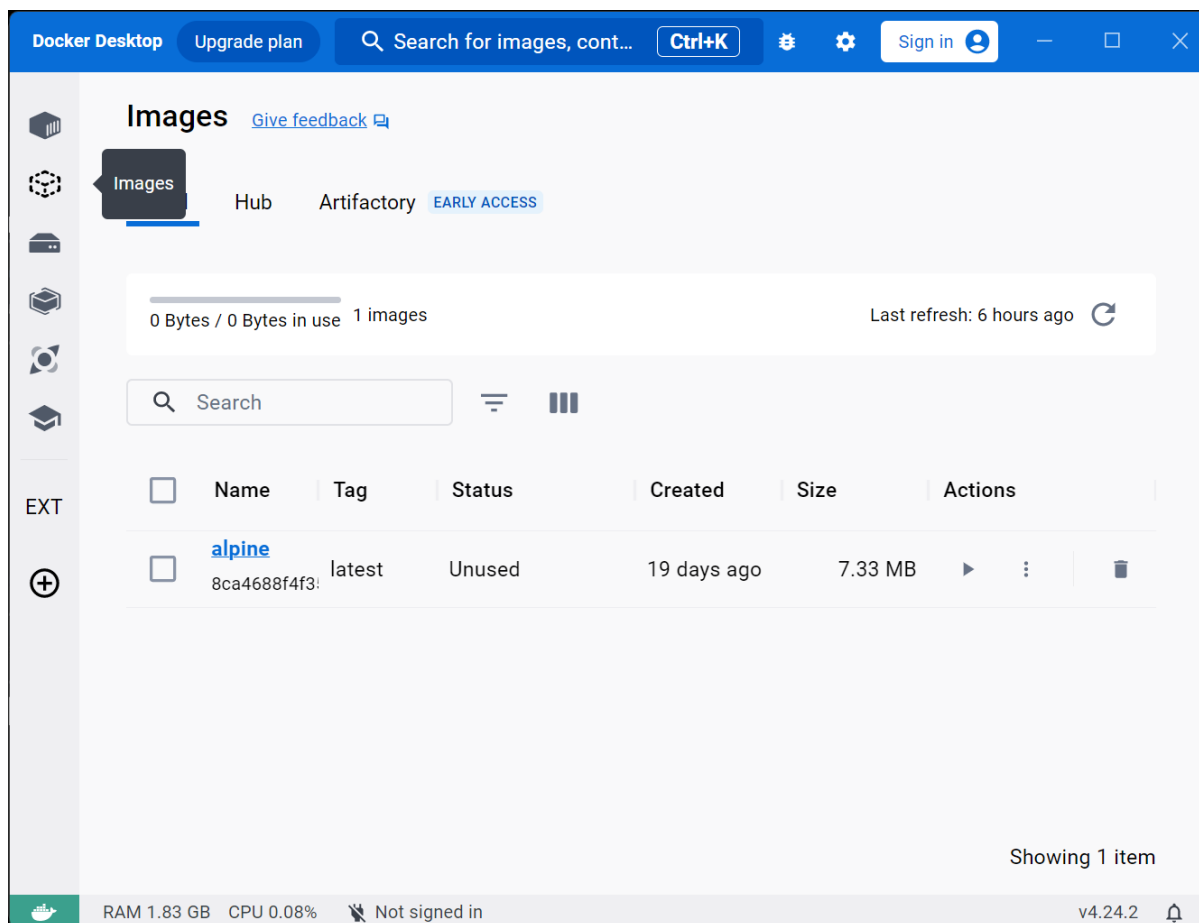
Docker Desktop Upgrade plan Search for images, cont... Ctrl+K Sign in

Images Give feedback

Images

Hub Artifactory EARLY ACCESS

0 Bytes / 0 Bytes in use 1 images

Last refresh: 6 hours ago

Search

EXT

| Name | Tag | Status | Created | Size | Actions |
|---|---|---|---|---|---|
| alpine 8ca4688f4f3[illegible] | latest | Unused | 19 days ago | 7.33 MB | |

Showing 1 item

RAM 1.83 GB CPU 0.08% Not signed in v4.24.2